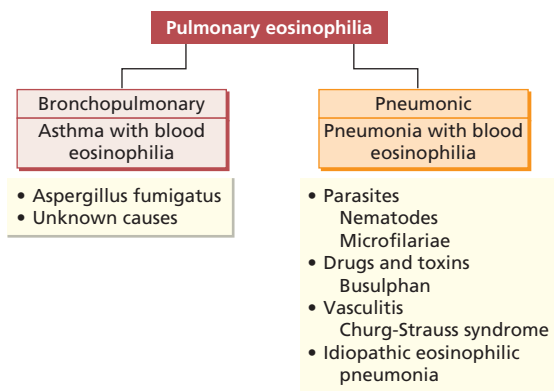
Pulmonary eosinophilia

Bronchopulmonary
Asthma with blood eosinophilia

• Aspergillus fumigatus
• Unknown causes

Pneumonic
Pneumonia with blood eosinophilia

• Parasites
Nematodes
Microfilariae
• Drugs and toxins
Busulphan
• Vasculitis
Churg-Strauss syndrome
• Idiopathic eosinophilic pneumonia